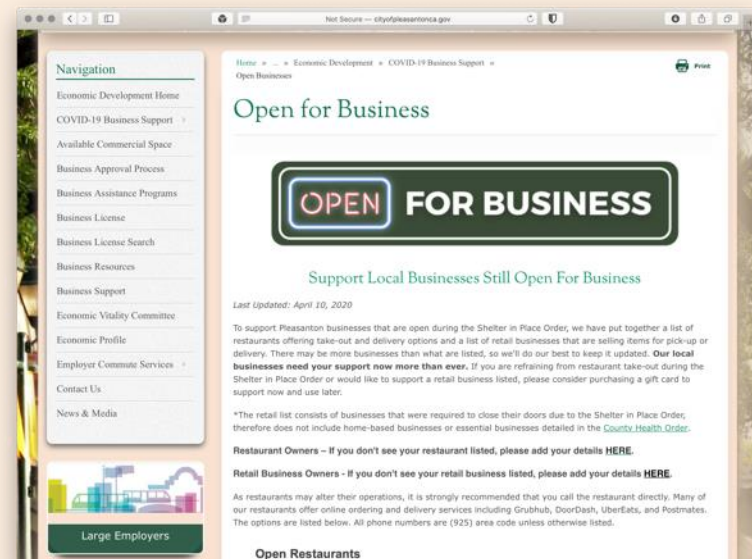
Not Secure — cityofpleasantonca.gov

Navigation

Economic Development Home

COVID-19 Business Support

Available Commercial Space

Business Approval Process

Business Assistance Programs

Business License

Business License Search

Business Resources

Business Support

Economic Vitality Committee

Economic Profile

Employer Commute Services

Contact Us

News & Media

Large Employers

Home » ... » Economic Development » COVID-19 Business Support » Open Businesses

Print

Open for Business

OPEN FOR BUSINESS

Support Local Businesses Still Open For Business

Last Updated: April 10, 2020

To support Pleasanton businesses that are open during the Shelter in Place Order, we have put together a list of restaurants offering take-out and delivery options and a list of retail businesses that are selling items for pick-up or delivery. There may be more businesses than what are listed, so we'll do our best to keep it updated. **Our local businesses need your support now more than ever.** If you are refraining from restaurant take-out during the Shelter in Place Order or would like to support a retail business listed, please consider purchasing a gift card to support now and use later.

*The retail list consists of businesses that were required to close their doors due to the Shelter in Place Order, therefore does not include home-based businesses or essential businesses detailed in the County Health Order.

**Restaurant Owners – If you don't see your restaurant listed, please add your details HERE.**

**Retail Business Owners - If you don't see your retail business listed, please add your details HERE.**

As restaurants may alter their operations, it is strongly recommended that you call the restaurant directly. Many of our restaurants offer online ordering and delivery services including Grubhub, DoorDash, UberEats, and Postmates. The options are listed below. All phone numbers are (925) area code unless otherwise listed.

Open Restaurants